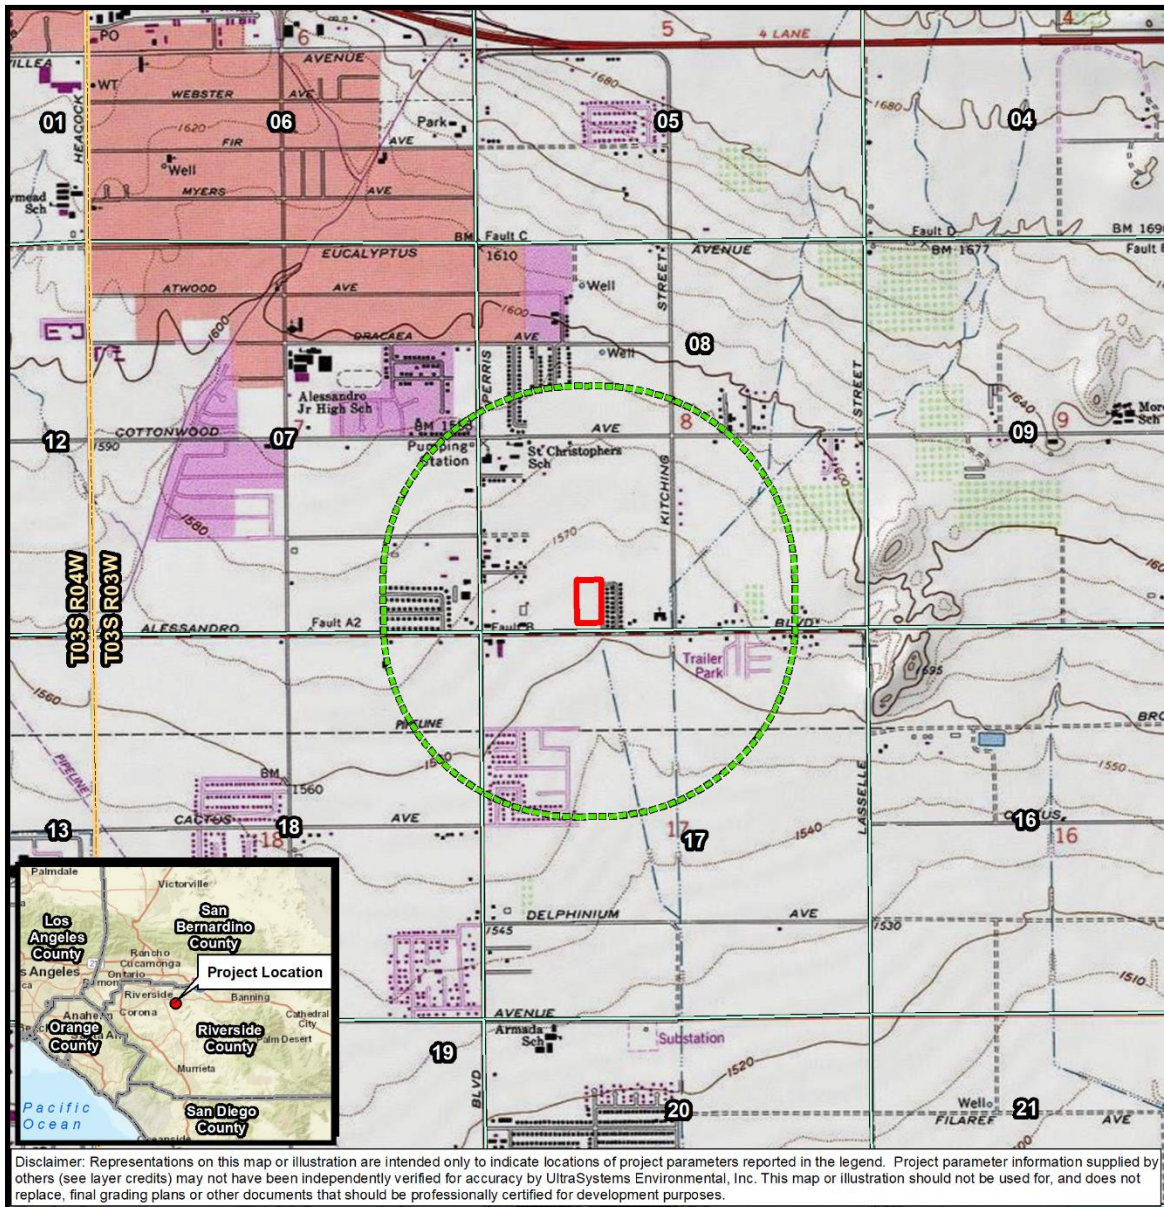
PO
ILLEA
WT
AVENUE
6
5
4 LANE
4
WEBSTER
AVE
HEACOCK
01
06
Park
05
1680
04
1620
FIR
AVE
Well
MYERS
AVE
ymead Sch
BM
Fault C
Fault D
BM 1677
BM 169
Fault
EUCALYPTUS
1610
AVENUE
Well
STREET
ATWOOD
AVE
1600
1600
DRACAEA
AVE
Well
08
Alessandro Jr High Sch
PERRIS
BM 1
AVE
8
STREET
1640
9
Mor Sch
12
COTTONWOOD
1590
07
Pumping Station
St Christophers Sch
KITCHING
09
1580
1570
1600
160
T03S R04W
T03S R03W
ALESSANDRO
Fault A2
Fault B
BLVD
Trailer Park
1695
1560
PIPELINE
BR
PIPELINE
BM
1560
1550
CACTUS
18
18
AVE
17
17
LASSELLE
1540
CACTUS
16
16
13
DELPHINIUM
AVE
1545
1530
1510
AVENUE
Armada Sch
Substation
19
BLVD
1520
20
Well
21
FILAREE
AVE
Palmdale
Victorville
Los Angeles County
San Bernardino County
Rancho Cucamonga
Ontario
Los Angeles
Project Location
Riverside
Banning
Corona
Anaheim
Orange County
Riverside County
Cathedral City
Palm Desert
Murrieta
Pacific Ocean
San Diego County
Oceanside
Disclaimer: Representations on this map or illustration are intended only to indicate locations of project parameters reported in the legend. Project parameter information supplied by others (see layer credits) may not have been independently verified for accuracy by UltraSystems Environmental, Inc. This map or illustration should not be used for, and does not replace, final grading plans or other documents that should be professionally certified for development purposes.